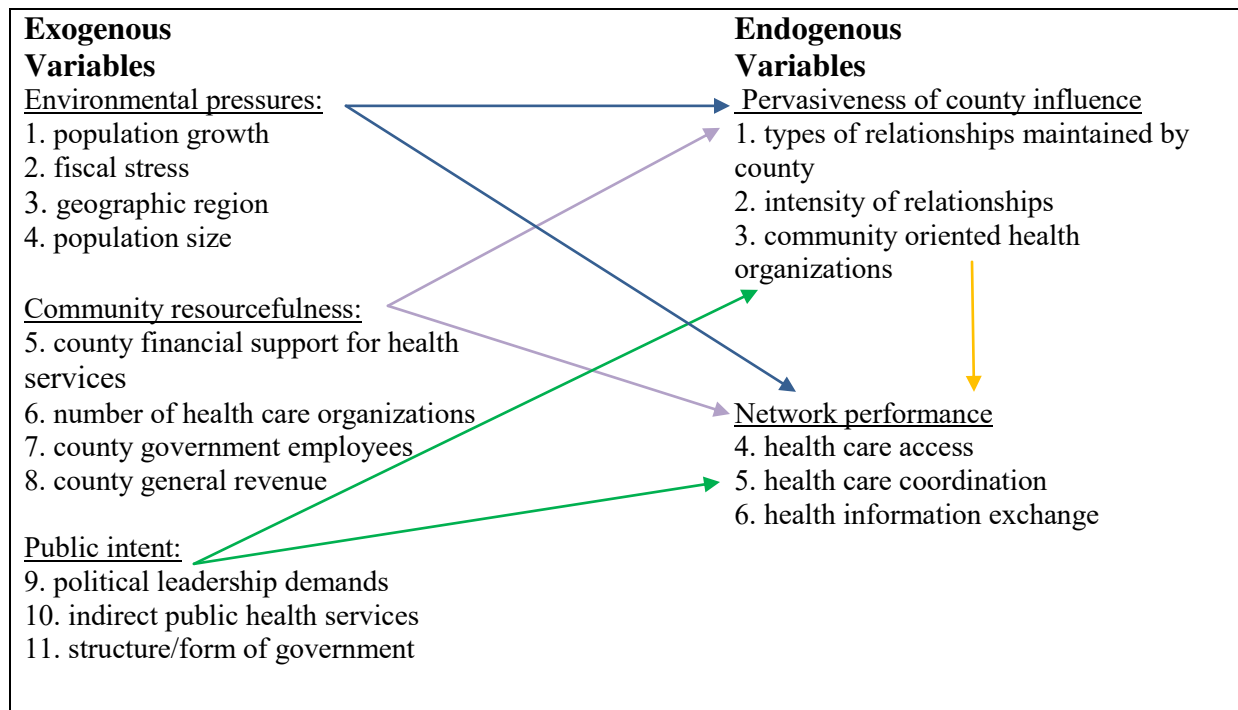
**Exogenous Variables**

Environmental pressures:
1. population growth
2. fiscal stress
3. geographic region
4. population size

Community resourcefulness:
5. county financial support for health services
6. number of health care organizations
7. county government employees
8. county general revenue

Public intent:
9. political leadership demands
10. indirect public health services
11. structure/form of government

**Endogenous Variables**

Pervasiveness of county influence
1. types of relationships maintained by county
2. intensity of relationships
3. community oriented health organizations

Network performance
4. health care access
5. health care coordination
6. health information exchange